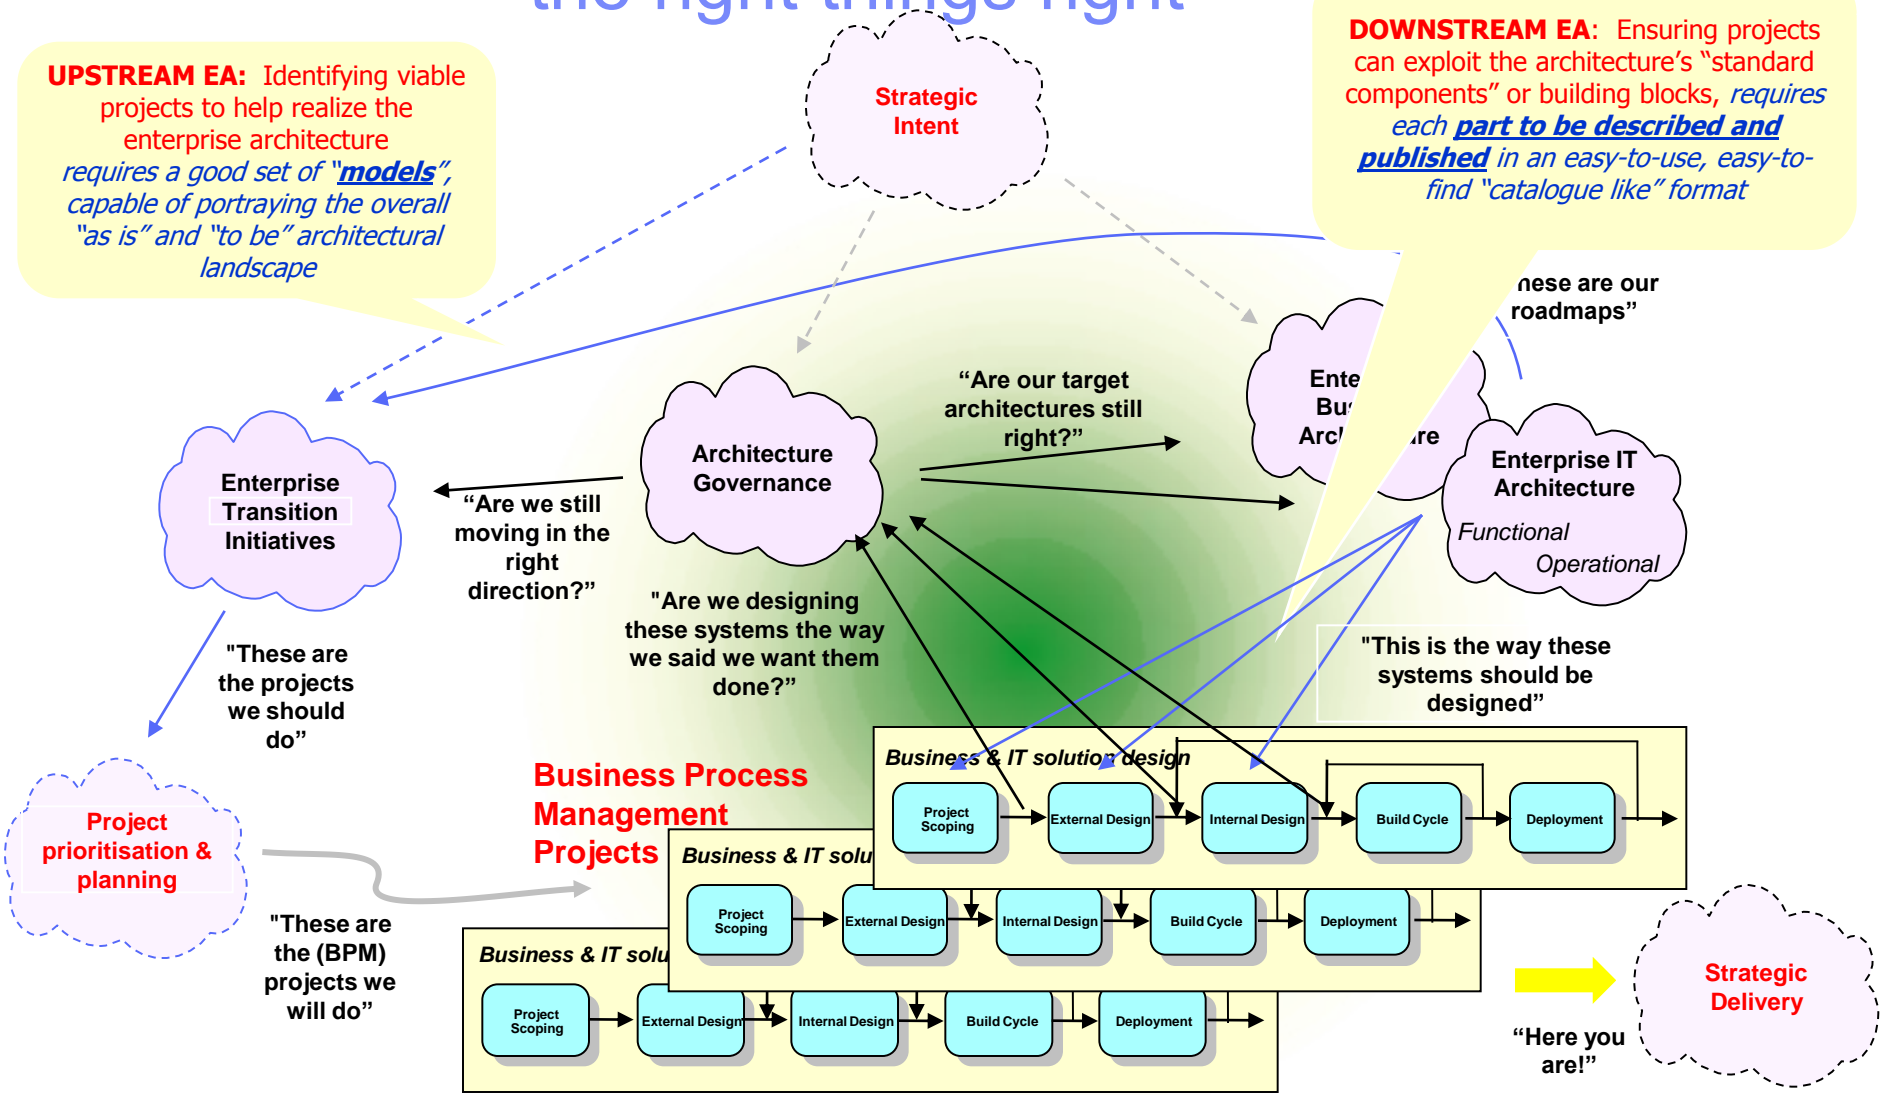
the right things right

UPSTREAM EA: Identifying viable projects to help realize the enterprise architecture requires a good set of "models", capable of portraying the overall "as is" and "to be" architectural landscape

Strategic Intent

DOWNSTREAM EA: Ensuring projects can exploit the architecture's "standard components" or building blocks, requires each part to be described and published in an easy-to-use, easy-to-find "catalogue like" format

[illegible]nese are our roadmaps"

Ente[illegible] Bu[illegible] Arc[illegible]re

Enterprise IT Architecture
Functional
Operational

"Are our target architectures still right?"

Architecture Governance

Enterprise Transition Initiatives

"Are we still moving in the right direction?"

"Are we designing these systems the way we said we want them done?"

"This is the way these systems should be designed"

"These are the projects we should do"

Project prioritisation & planning

"These are the (BPM) projects we will do"

Business Process Management Projects

Business & IT solution design
Project Scoping
External Design
Internal Design
Build Cycle
Deployment

Business & IT solu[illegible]
Project Scoping
External Design
Internal Design
Build Cycle
Deployment

Business & IT solu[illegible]
Project Scoping
External Design
Internal Design
Build Cycle
Deployment

"Here you are!"

Strategic Delivery